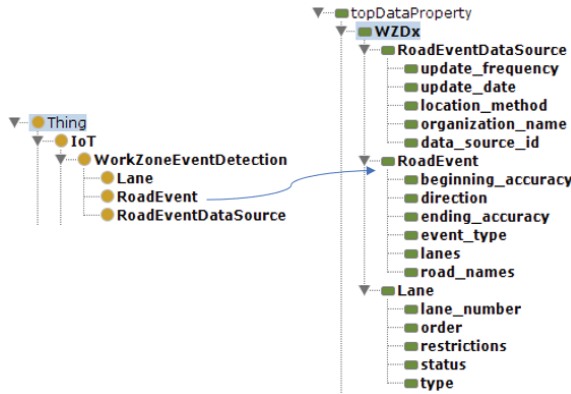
Thing
IoT
WorkZoneEventDetection
Lane
RoadEvent
RoadEventDataSource

topDataProperty
WZDx
RoadEventDataSource
update_frequency
update_date
location_method
organization_name
data_source_id
RoadEvent
beginning_accuracy
direction
ending_accuracy
event_type
lanes
road_names
Lane
lane_number
order
restrictions
status
type